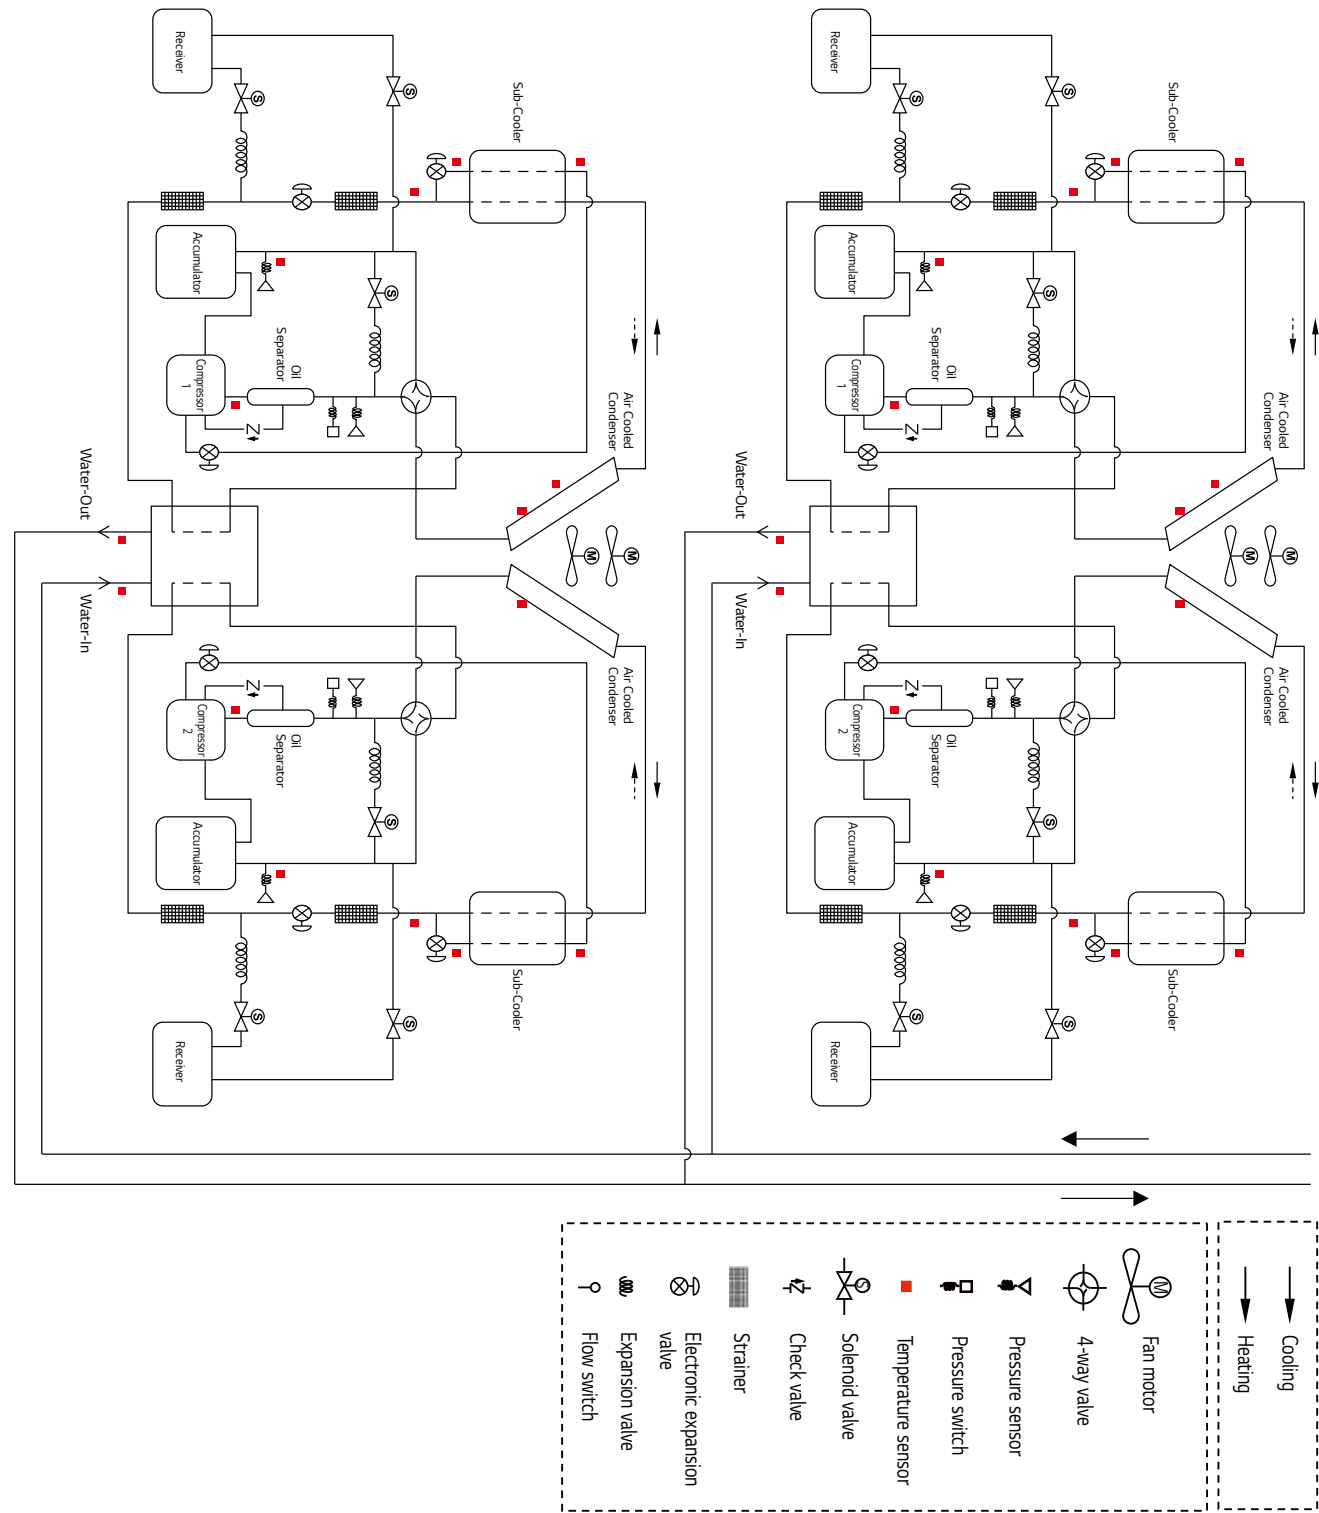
Receiver

Sub-Cooler

Accumulator

Oil Separator

Compressor 1

Air Cooled Condenser

Water-Out

Water-In

Air Cooled Condenser

Compressor 2

Oil Separator

Accumulator

Sub-Cooler

Receiver

Receiver

Sub-Cooler

Accumulator

Oil Separator

Compressor 1

Air Cooled Condenser

Water-Out

Water-In

Air Cooled Condenser

Compressor 2

Oil Separator

Accumulator

Sub-Cooler

Receiver

Flow switch

Expansion valve

Electronic expansion valve

Strainer

Check valve

Solenoid valve

Temperature sensor

Pressure switch

Pressure sensor

4-way valve

Fan motor

Heating

Cooling